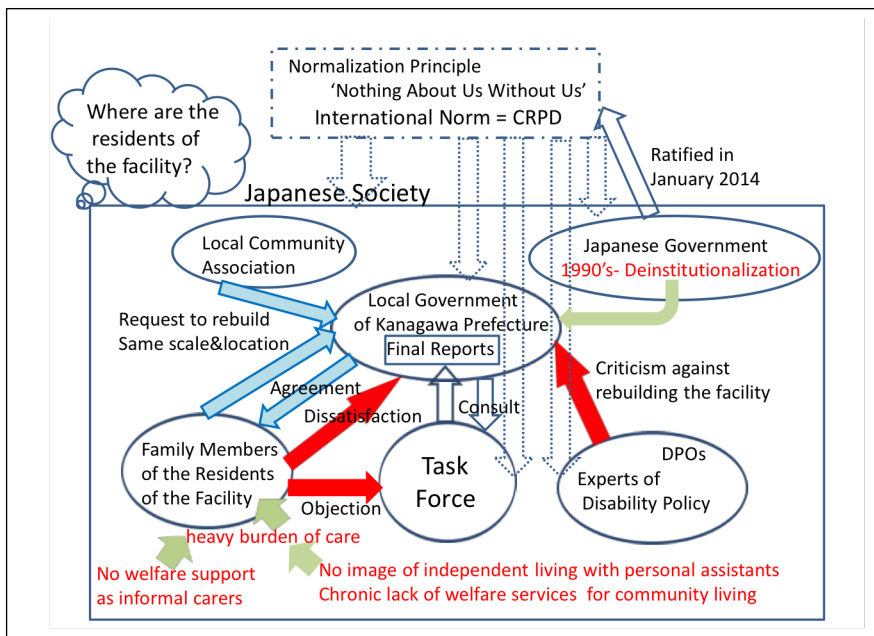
Normalization Principle
'Nothing About Us Without Us'
International Norm = CRPD

Where are the residents of the facility?

Ratified in January 2014

Japanese Society

Local Community Association

Japanese Government
1990's- Deinstitutionalization

Request to rebuild Same scale&location

Local Government of Kanagawa Prefecture
Final Reports

Agreement

Dissatisfaction

Consult

Criticism against rebuilding the facility

Family Members of the Residents of the Facility

Task Force

DPOs
Experts of Disability Policy

Objection

heavy burden of care

No welfare support as informal carers

No image of independent living with personal assistants
Chronic lack of welfare services for community living